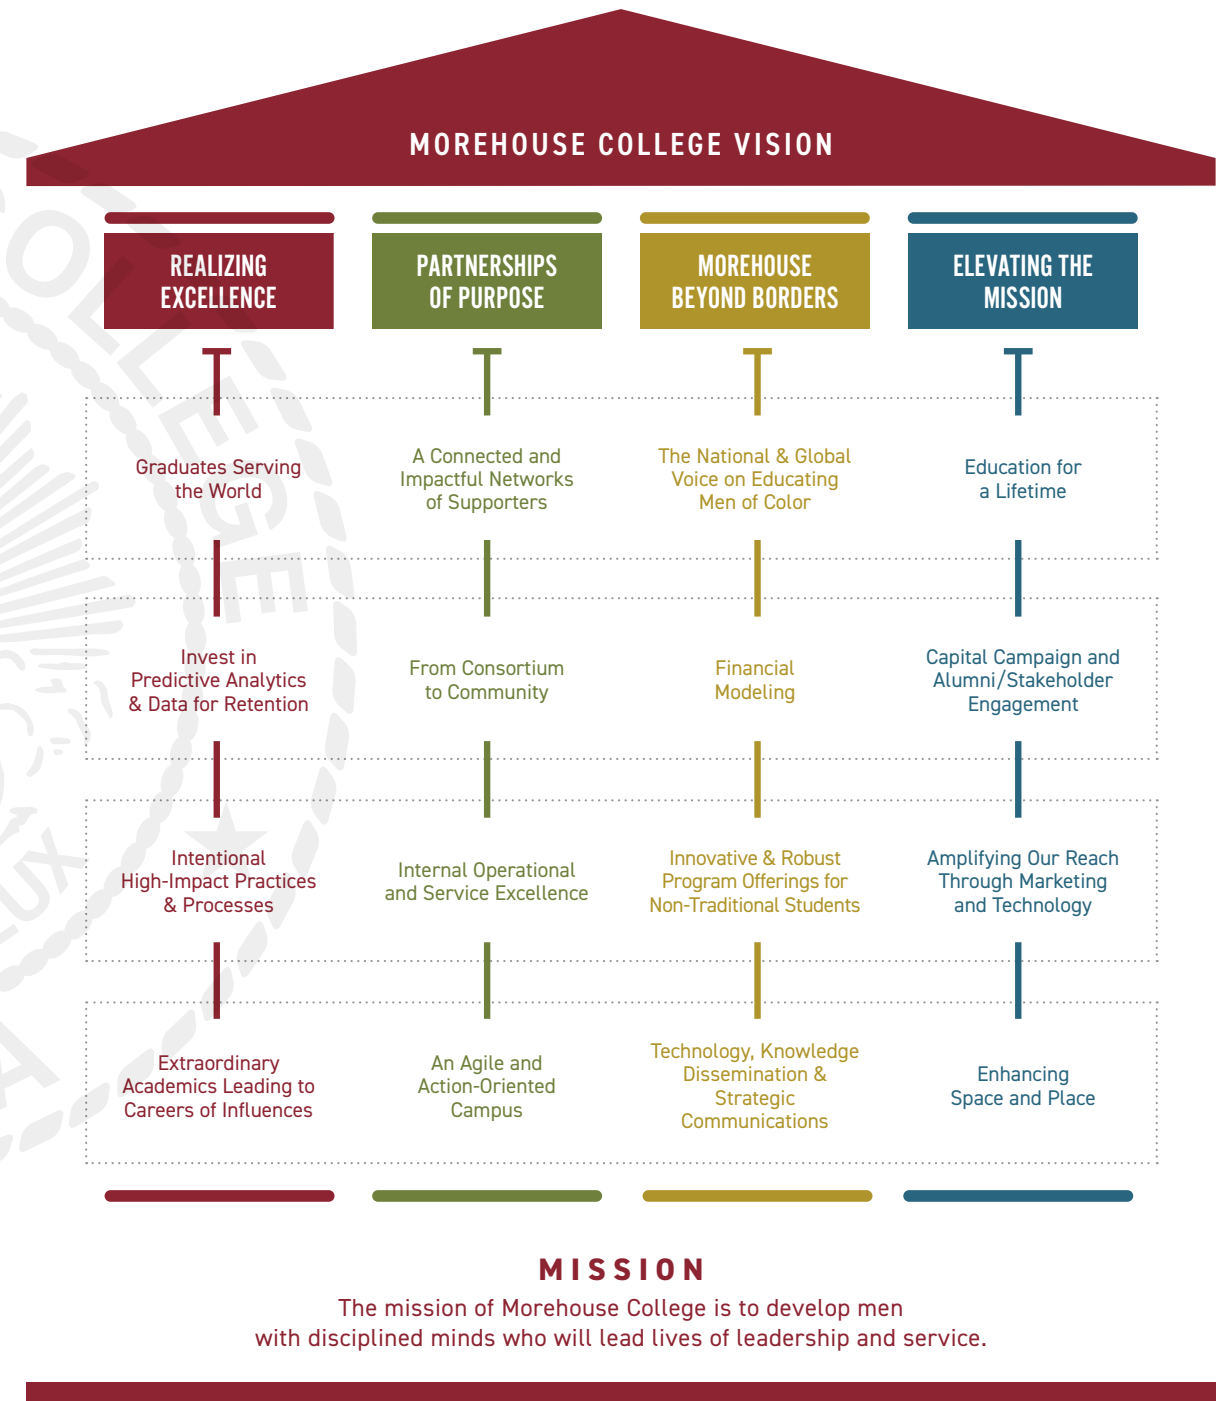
MOREHOUSE COLLEGE VISION

| REALIZING EXCELLENCE | PARTNERSHIPS OF PURPOSE | MOREHOUSE BEYOND BORDERS | ELEVATING THE MISSION |
|---|---|---|---|
| Graduates Serving the World | A Connected and Impactful Networks of Supporters | The National & Global Voice on Educating Men of Color | Education for a Lifetime |
| Invest in Predictive Analytics & Data for Retention | From Consortium to Community | Financial Modeling | Capital Campaign and Alumni/Stakeholder Engagement |
| Intentional High-Impact Practices & Processes | Internal Operational and Service Excellence | Innovative & Robust Program Offerings for Non-Traditional Students | Amplifying Our Reach Through Marketing and Technology |
| Extraordinary Academics Leading to Careers of Influences | An Agile and Action-Oriented Campus | Technology, Knowledge Dissemination & Strategic Communications | Enhancing Space and Place |

MISSION
The mission of Morehouse College is to develop men with disciplined minds who will lead lives of leadership and service.